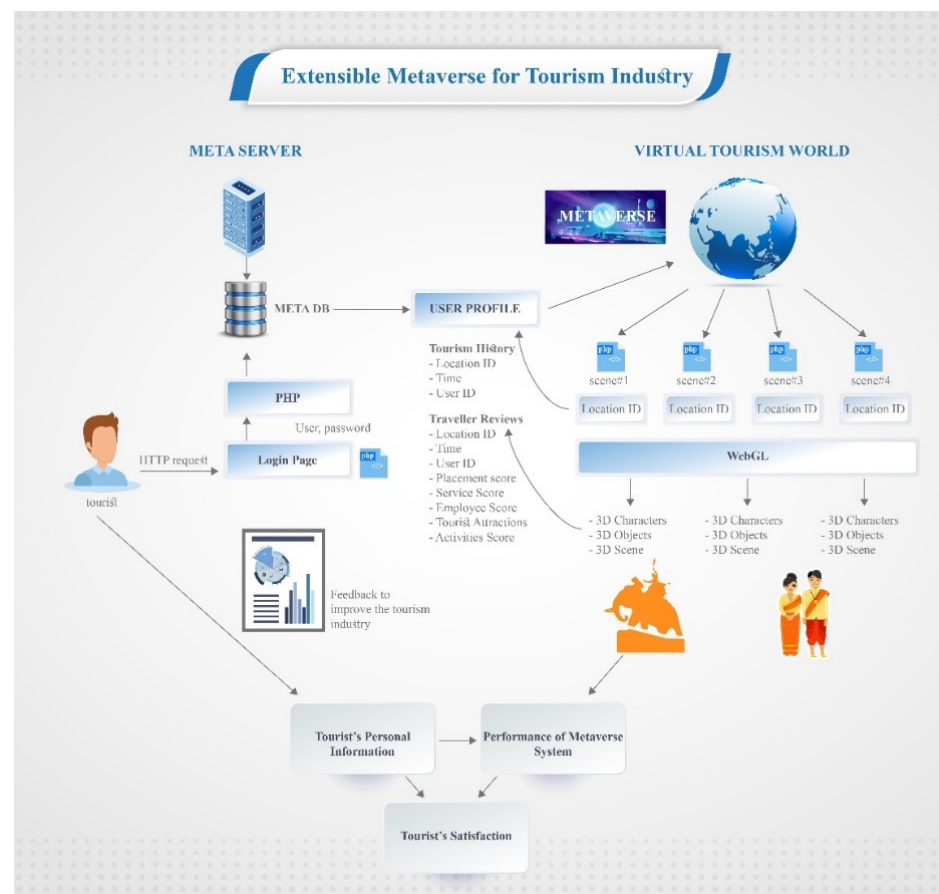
Extensible Metaverse for Tourism Industry

META SERVER

VIRTUAL TOURISM WORLD

METAVERSE

META DB

USER PROFILE

Tourism History
- Location ID
- Time
- User ID

Traveller Reviews
- Location ID
- Time
- User ID
- Placement score
- Service Score
- Employee Score
- Tourist Attractions
- Activities Score

PHP

User, password

HTTP request

Login Page

php

tourist

php
scene#1
Location ID

php
scene#2
Location ID

php
scene#3
Location ID

php
scene#4
Location ID

WebGL

- 3D Characters
- 3D Objects
- 3D Scene

- 3D Characters
- 3D Objects
- 3D Scene

- 3D Characters
- 3D Objects
- 3D Scene

Feedback to improve the tourism industry

Tourist's Personal Information

Performance of Metaverse System

Tourist's Satisfaction